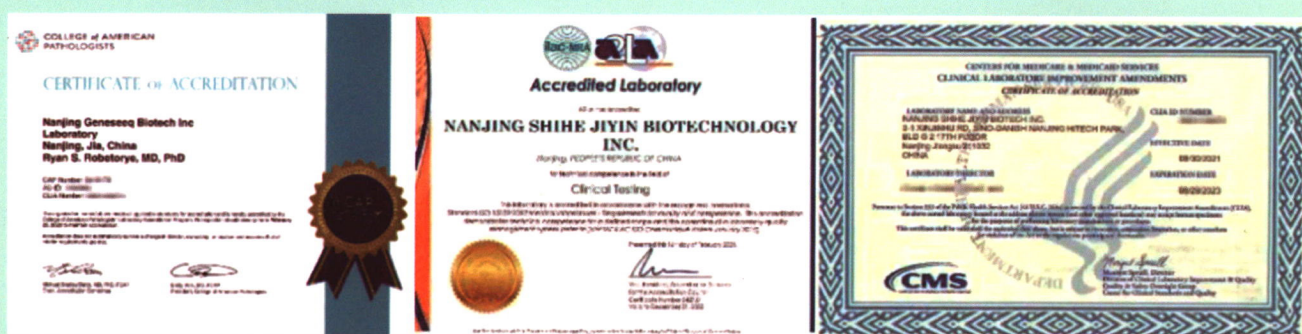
COLLEGE of AMERICAN PATHOLOGISTS

CERTIFICATE OF ACCREDITATION

Nanjing Geneseeq Biotech Inc
Laboratory
Nanjing, Jia, China
Ryan S. Robetorye, MD, PhD

CAP Number: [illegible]
AU-ID: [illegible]
CLIA Number: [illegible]

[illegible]

ILAC-MRA A2LA

Accredited Laboratory

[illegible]

NANJING SHIHE JIYIN BIOTECHNOLOGY INC.

Nanjing, PEOPLE'S REPUBLIC OF CHINA

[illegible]

Clinical Testing

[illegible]

CENTERS FOR MEDICARE & MEDICAID SERVICES
CLINICAL LABORATORY IMPROVEMENT AMENDMENTS
CERTIFICATE OF ACCREDITATION

LABORATORY NAME AND ADDRESS
NANJING SHIHE JIYIN BIOTECH INC.
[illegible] XINJINHU RD, JING-GANSH NANJING HITECH PARK
BLD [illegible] 7TH FLOOR
Nanjing Jiangsu 211800
CHINA

CLIA ID NUMBER
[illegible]

EFFECTIVE DATE
09/30/2021

LABORATORY DIRECTOR
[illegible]

EXPIRATION DATE
09/29/2023

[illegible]

CMS

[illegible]